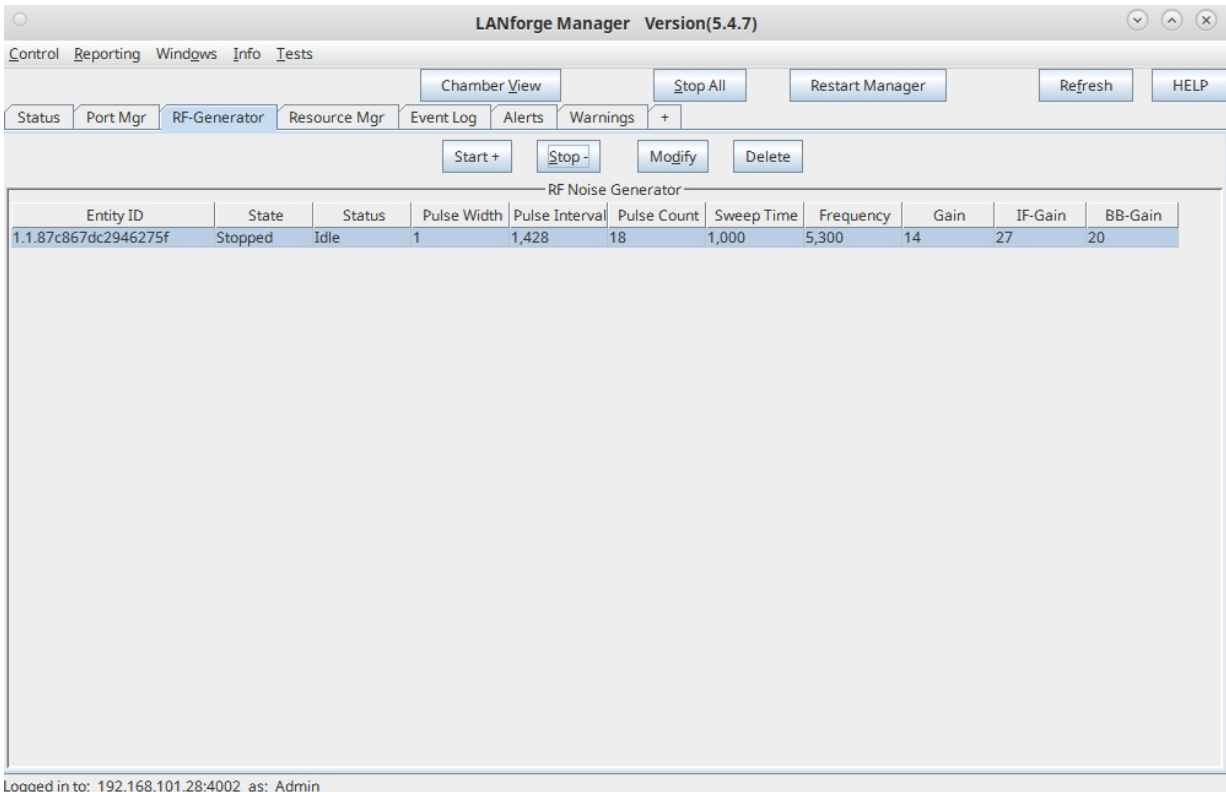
LANforge Manager Version(5.4.7)

Control Reporting Windows Info Tests

Chamber View Stop All Restart Manager Refresh HELP

Status Port Mgr RF-Generator Resource Mgr Event Log Alerts Warnings +

Start + Stop - Modify Delete

RF Noise Generator

| Entity ID | State | Status | Pulse Width | Pulse Interval | Pulse Count | Sweep Time | Frequency | Gain | IF-Gain | BB-Gain |
|---|---|---|---|---|---|---|---|---|---|---|
| 1.1.87c867dc2946275f | Stopped | Idle | 1 | 1,428 | 18 | 1,000 | 5,300 | 14 | 27 | 20 |

Logged in to: 192.168.101.28:4002 as: Admin